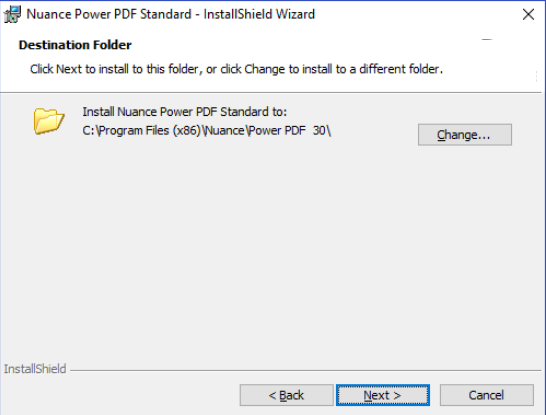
Nuance Power PDF Standard - InstallShield Wizard

Destination Folder

Click Next to install to this folder, or click Change to install to a different folder.

Install Nuance Power PDF Standard to:
C:\Program Files (x86)\Nuance\Power PDF 30\

Change...

InstallShield

< Back

Next >

Cancel